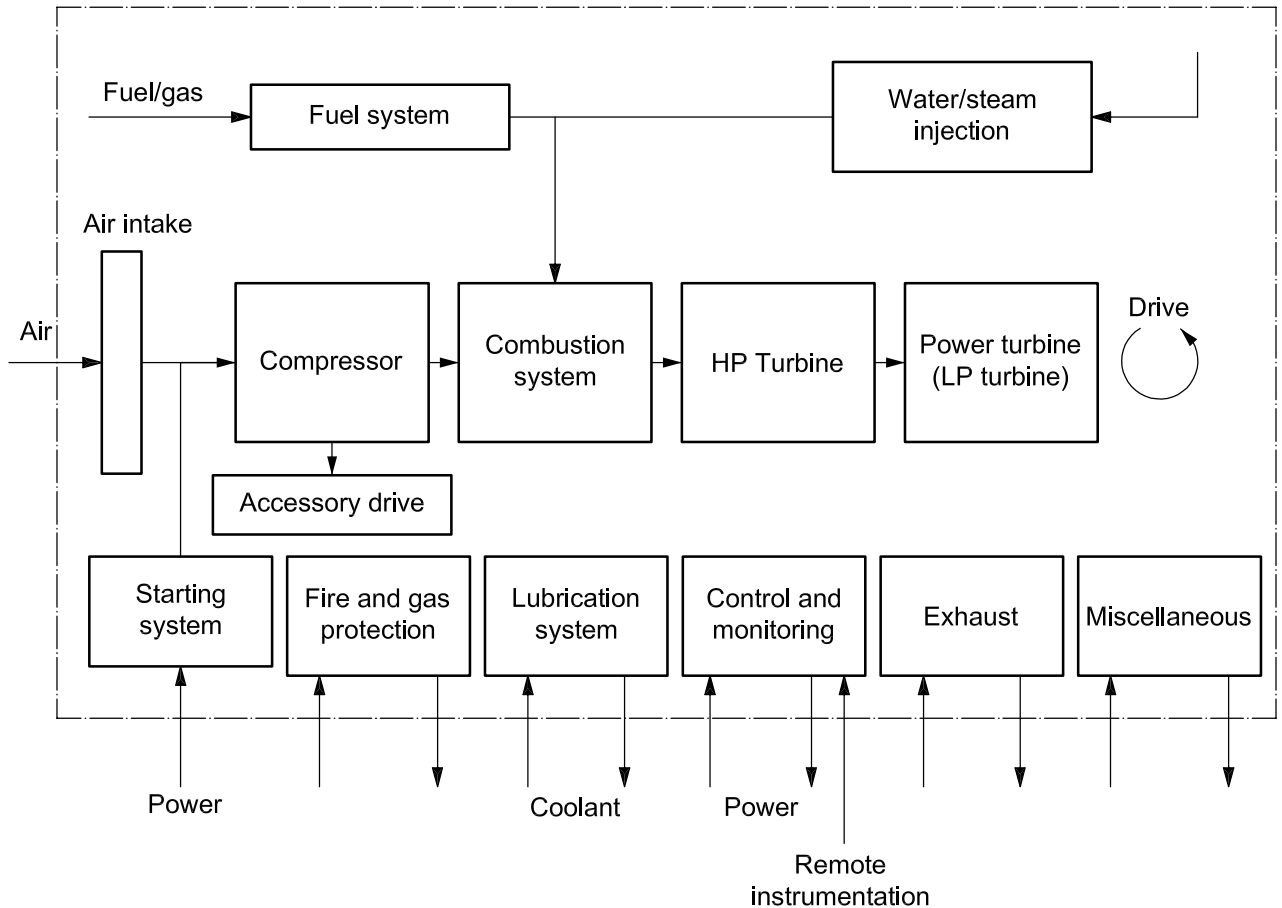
Fuel/gas

Fuel system

Water/steam injection

Air intake

Air

Compressor

Combustion system

HP Turbine

Power turbine (LP turbine)

Drive

Accessory drive

Starting system

Fire and gas protection

Lubrication system

Control and monitoring

Exhaust

Miscellaneous

Power

Coolant

Power

Remote instrumentation